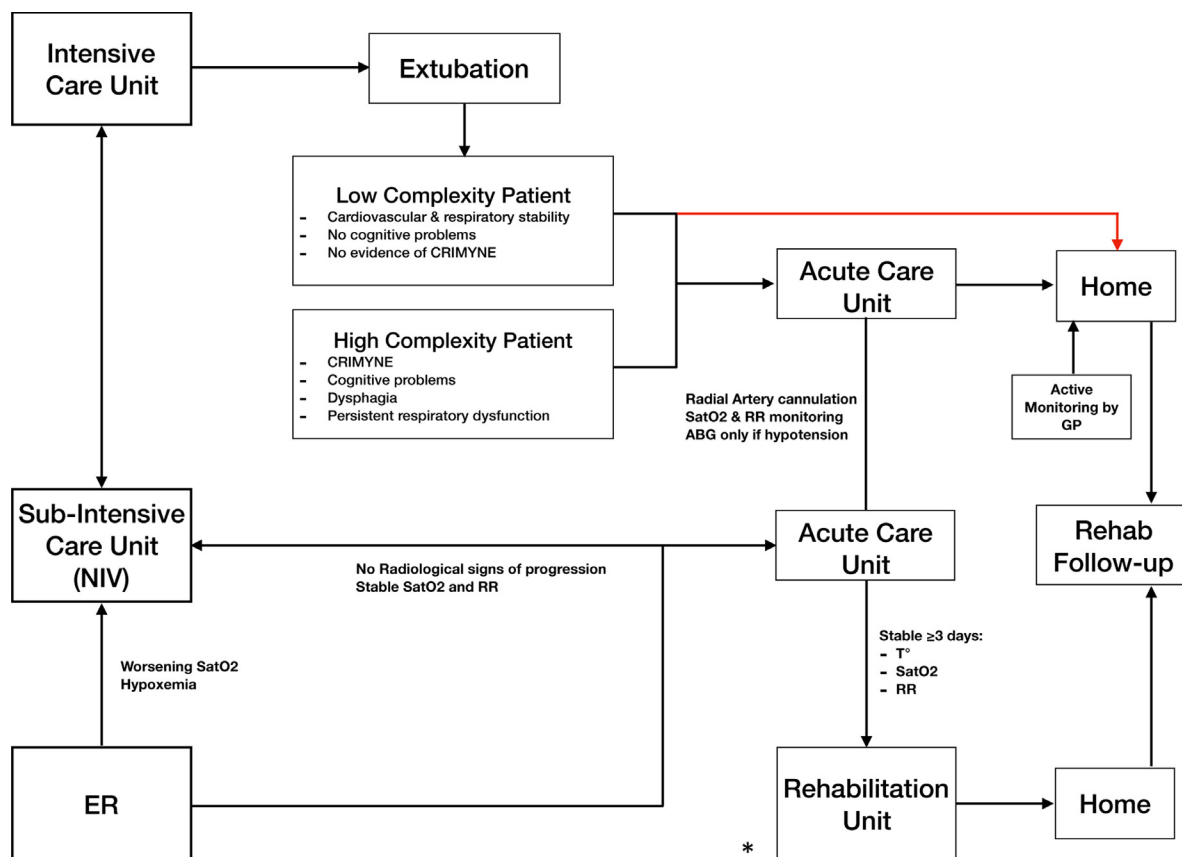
Intensive Care Unit

Extubation

Low Complexity Patient
- Cardiovascular & respiratory stability
- No cognitive problems
- No evidence of CRIMYNE

High Complexity Patient
- CRIMYNE
- Cognitive problems
- Dysphagia
- Persistent respiratory dysfunction

Acute Care Unit

Home

Active Monitoring by GP

Radial Artery cannulation
SatO2 & RR monitoring
ABG only if hypotension

Sub-Intensive Care Unit (NIV)

No Radiological signs of progression
Stable SatO2 and RR

Acute Care Unit

Rehab Follow-up

Worsening SatO2
Hypoxemia

Stable ≥3 days:
- T°
- SatO2
- RR

ER

Rehabilitation Unit

Home

*